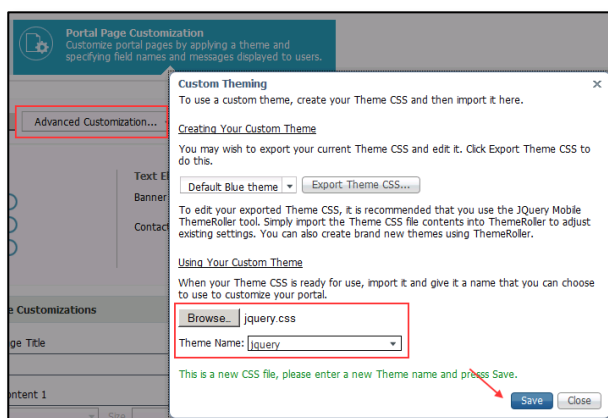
Portal Page Customization
Customize portal pages by applying a theme and specifying field names and messages displayed to users.

Advanced Customization...

Text El
Banner
Contact

e Customizations
ge Title
ontent 1

Custom Theming
×
To use a custom theme, create your Theme CSS and then import it here.

Creating Your Custom Theme

You may wish to export your current Theme CSS and edit it. Click Export Theme CSS to do this.

Default Blue theme
Export Theme CSS...

To edit your exported Theme CSS, it is recommended that you use the JQuery Mobile ThemeRoller tool. Simply import the Theme CSS file contents into ThemeRoller to adjust existing settings. You can also create brand new themes using ThemeRoller.

Using Your Custom Theme

When your Theme CSS is ready for use, import it and give it a name that you can choose to use to customize your portal.

Browse.. jquery.css
Theme Name: jquery

This is a new CSS file, please enter a new Theme name and press Save.

Save
Close